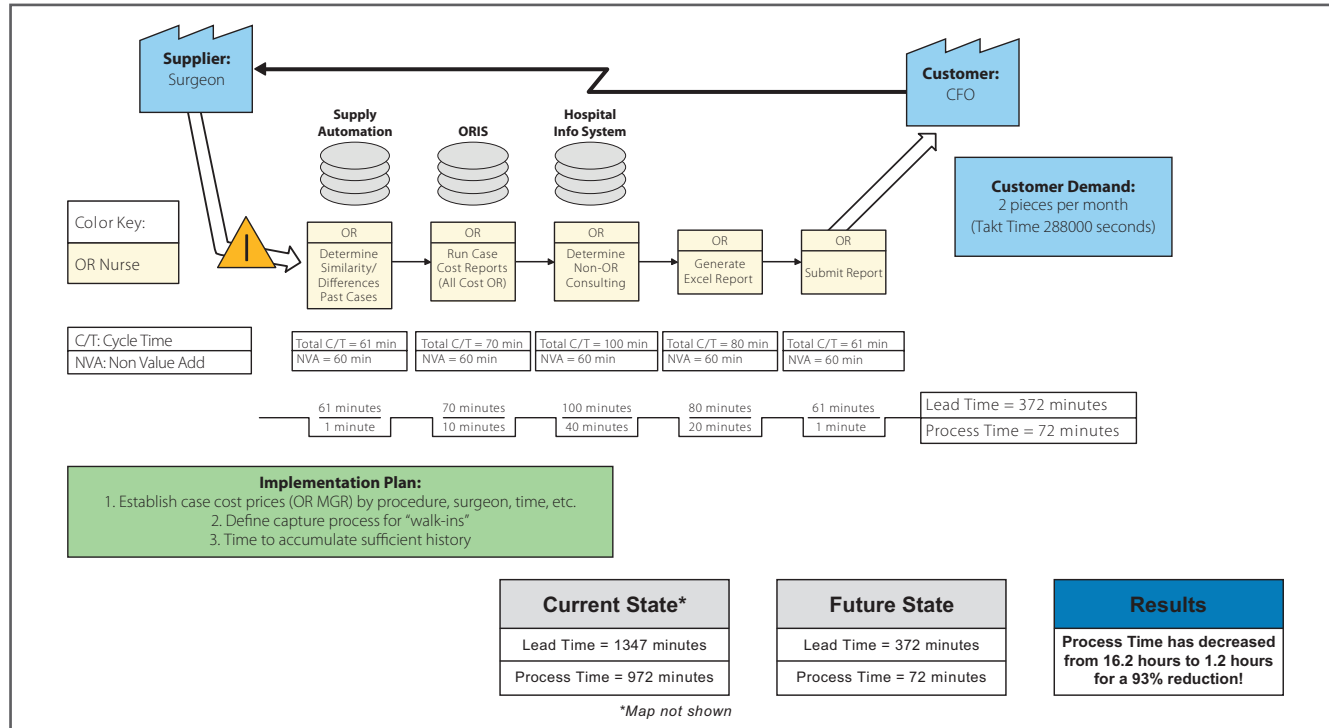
Supplier:
Surgeon

Customer:
CFO

Supply Automation

ORIS

Hospital Info System

Customer Demand:
2 pieces per month
(Takt Time 288000 seconds)

Color Key:

OR Nurse

OR
Determine Similarity/ Differences Past Cases

OR
Run Case Cost Reports (All Cost OR)

OR
Determine Non-OR Consulting

OR
Generate Excel Report

OR
Submit Report

C/T: Cycle Time
NVA: Non Value Add

| Total C/T = 61 min | Total C/T = 70 min | Total C/T = 100 min | Total C/T = 80 min | Total C/T = 61 min |
|---|---|---|---|---|
| NVA = 60 min | NVA = 60 min | NVA = 60 min | NVA = 60 min | NVA = 60 min |

61 minutes
1 minute
70 minutes
10 minutes
100 minutes
40 minutes
80 minutes
20 minutes
61 minutes
1 minute

Lead Time = 372 minutes
Process Time = 72 minutes

Implementation Plan:
1. Establish case cost prices (OR MGR) by procedure, surgeon, time, etc.
2. Define capture process for "walk-ins"
3. Time to accumulate sufficient history

Current State*
Lead Time = 1347 minutes
Process Time = 972 minutes

Future State
Lead Time = 372 minutes
Process Time = 72 minutes

Results
Process Time has decreased from 16.2 hours to 1.2 hours for a 93% reduction!

*Map not shown